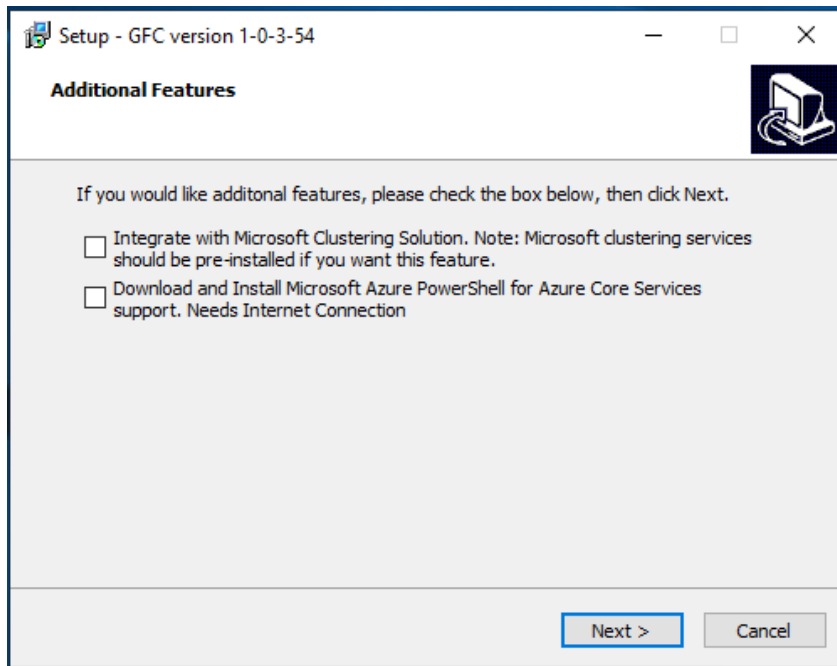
Setup - GFC version 1-0-3-54

Additional Features

If you would like additonal features, please check the box below, then click Next.

☐ Integrate with Microsoft Clustering Solution. Note: Microsoft clustering services should be pre-installed if you want this feature.

☐ Download and Install Microsoft Azure PowerShell for Azure Core Services support. Needs Internet Connection

Next >

Cancel